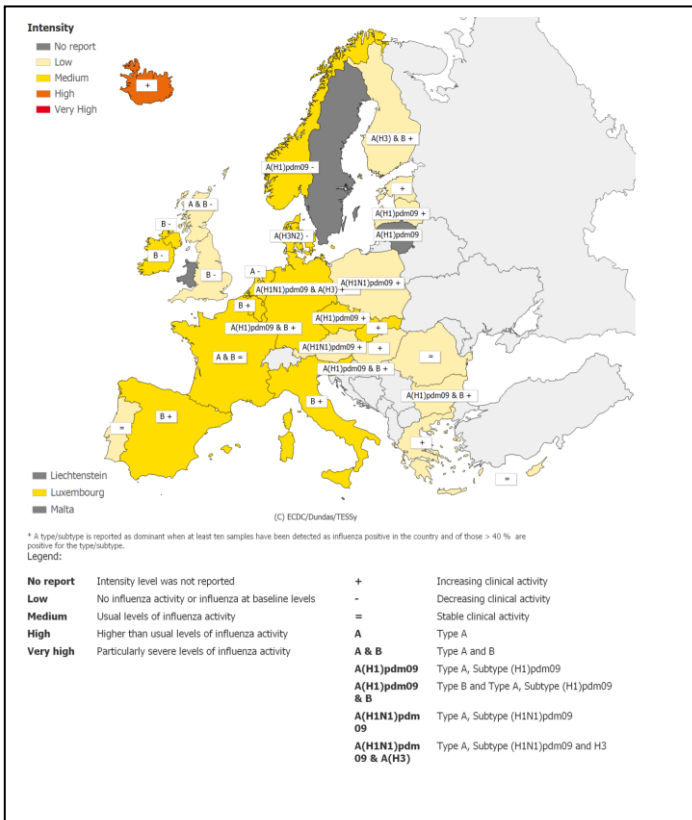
Intensity
No report
Low
Medium
High
Very High

+

A(H3) & B +
A(H1)pdm09 -
+
A & B -
A(H1)pdm09 +
B -
A(H3N2) -
A(H1)pdm09
B -
B -
A -
A(H1N1)pdm09 +
A(H1N1)pdm09 & A(H3) +
B +
A(H1)pdm09 & B +
A(H1)pdm09 +
+
A & B =
A(H1N1)pdm09 +
+
=
A(H1)pdm09 & B +
B +
A(H1)pdm09 & B +
B +
=
+
=

Liechtenstein
Luxembourg
Malta

(C) ECDC/Dundas/TESSy

* A type/subtype is reported as dominant when at least ten samples have been detected as influenza positive in the country and of those > 40 % are positive for the type/subtype.
Legend:

| | | | |
|---|---|---|---|
| No report | Intensity level was not reported | + | Increasing clinical activity |
| Low | No influenza activity or influenza at baseline levels | - | Decreasing clinical activity |
| Medium | Usual levels of influenza activity | = | Stable clinical activity |
| High | Higher than usual levels of influenza activity | A | Type A |
| Very high | Particularly severe levels of influenza activity | A & B | Type A and B |
| | | A(H1)pdm09 | Type A, Subtype (H1)pdm09 |
| | | A(H1)pdm09 & B | Type B and Type A, Subtype (H1)pdm09 |
| | | A(H1N1)pdm09 | Type A, Subtype (H1N1)pdm09 |
| | | A(H1N1)pdm09 & A(H3) | Type A, Subtype (H1N1)pdm09 and H3 |